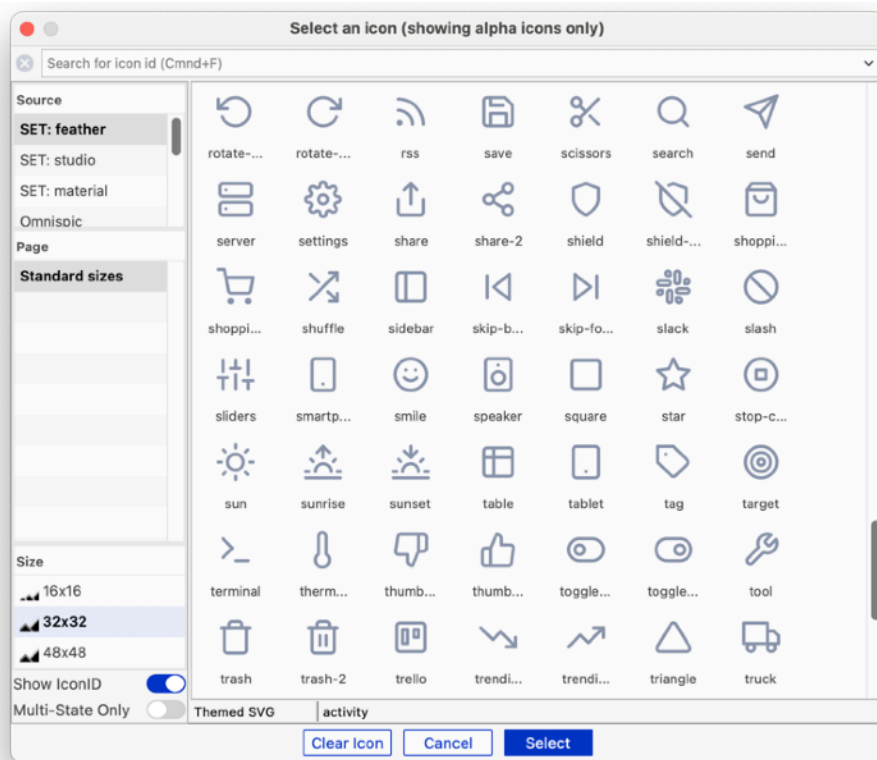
Select an icon (showing alpha icons only)

Search for icon id (Cmnd+F)

Source
SET: feather
SET: studio
SET: material
Omnisipic

Page
Standard sizes

Size
16x16
32x32
48x48

Show IconID
Multi-State Only

rotate-... rotate-... rss save scissors search send
server settings share share-2 shield shield-... shoppi...
shoppi... shuffle sidebar skip-b... skip-fo... slack slash
sliders smartp... smile speaker square star stop-c...
sun sunrise sunset table tablet tag target
terminal therm... thumb... thumb... toggle... toggle... tool
trash trash-2 trello trendi... trendi... triangle truck

Themed SVG
activity

Clear Icon
Cancel
Select